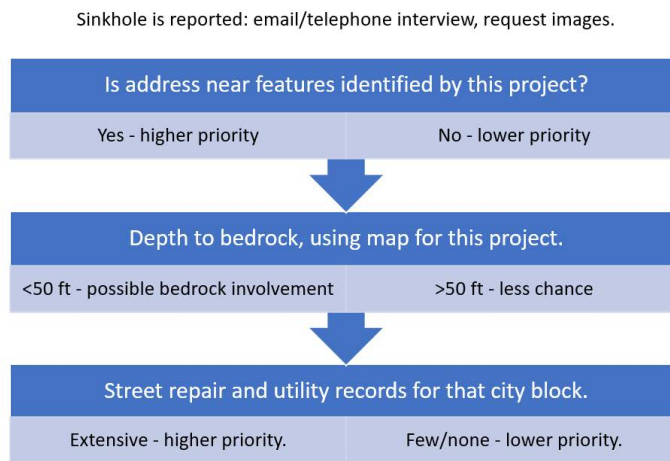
Sinkhole is reported: email/telephone interview, request images.

Is address near features identified by this project?

Yes - higher priority

No - lower priority

Depth to bedrock, using map for this project.

<50 ft - possible bedrock involvement

>50 ft - less chance

Street repair and utility records for that city block.

Extensive - higher priority.

Few/none - lower priority.